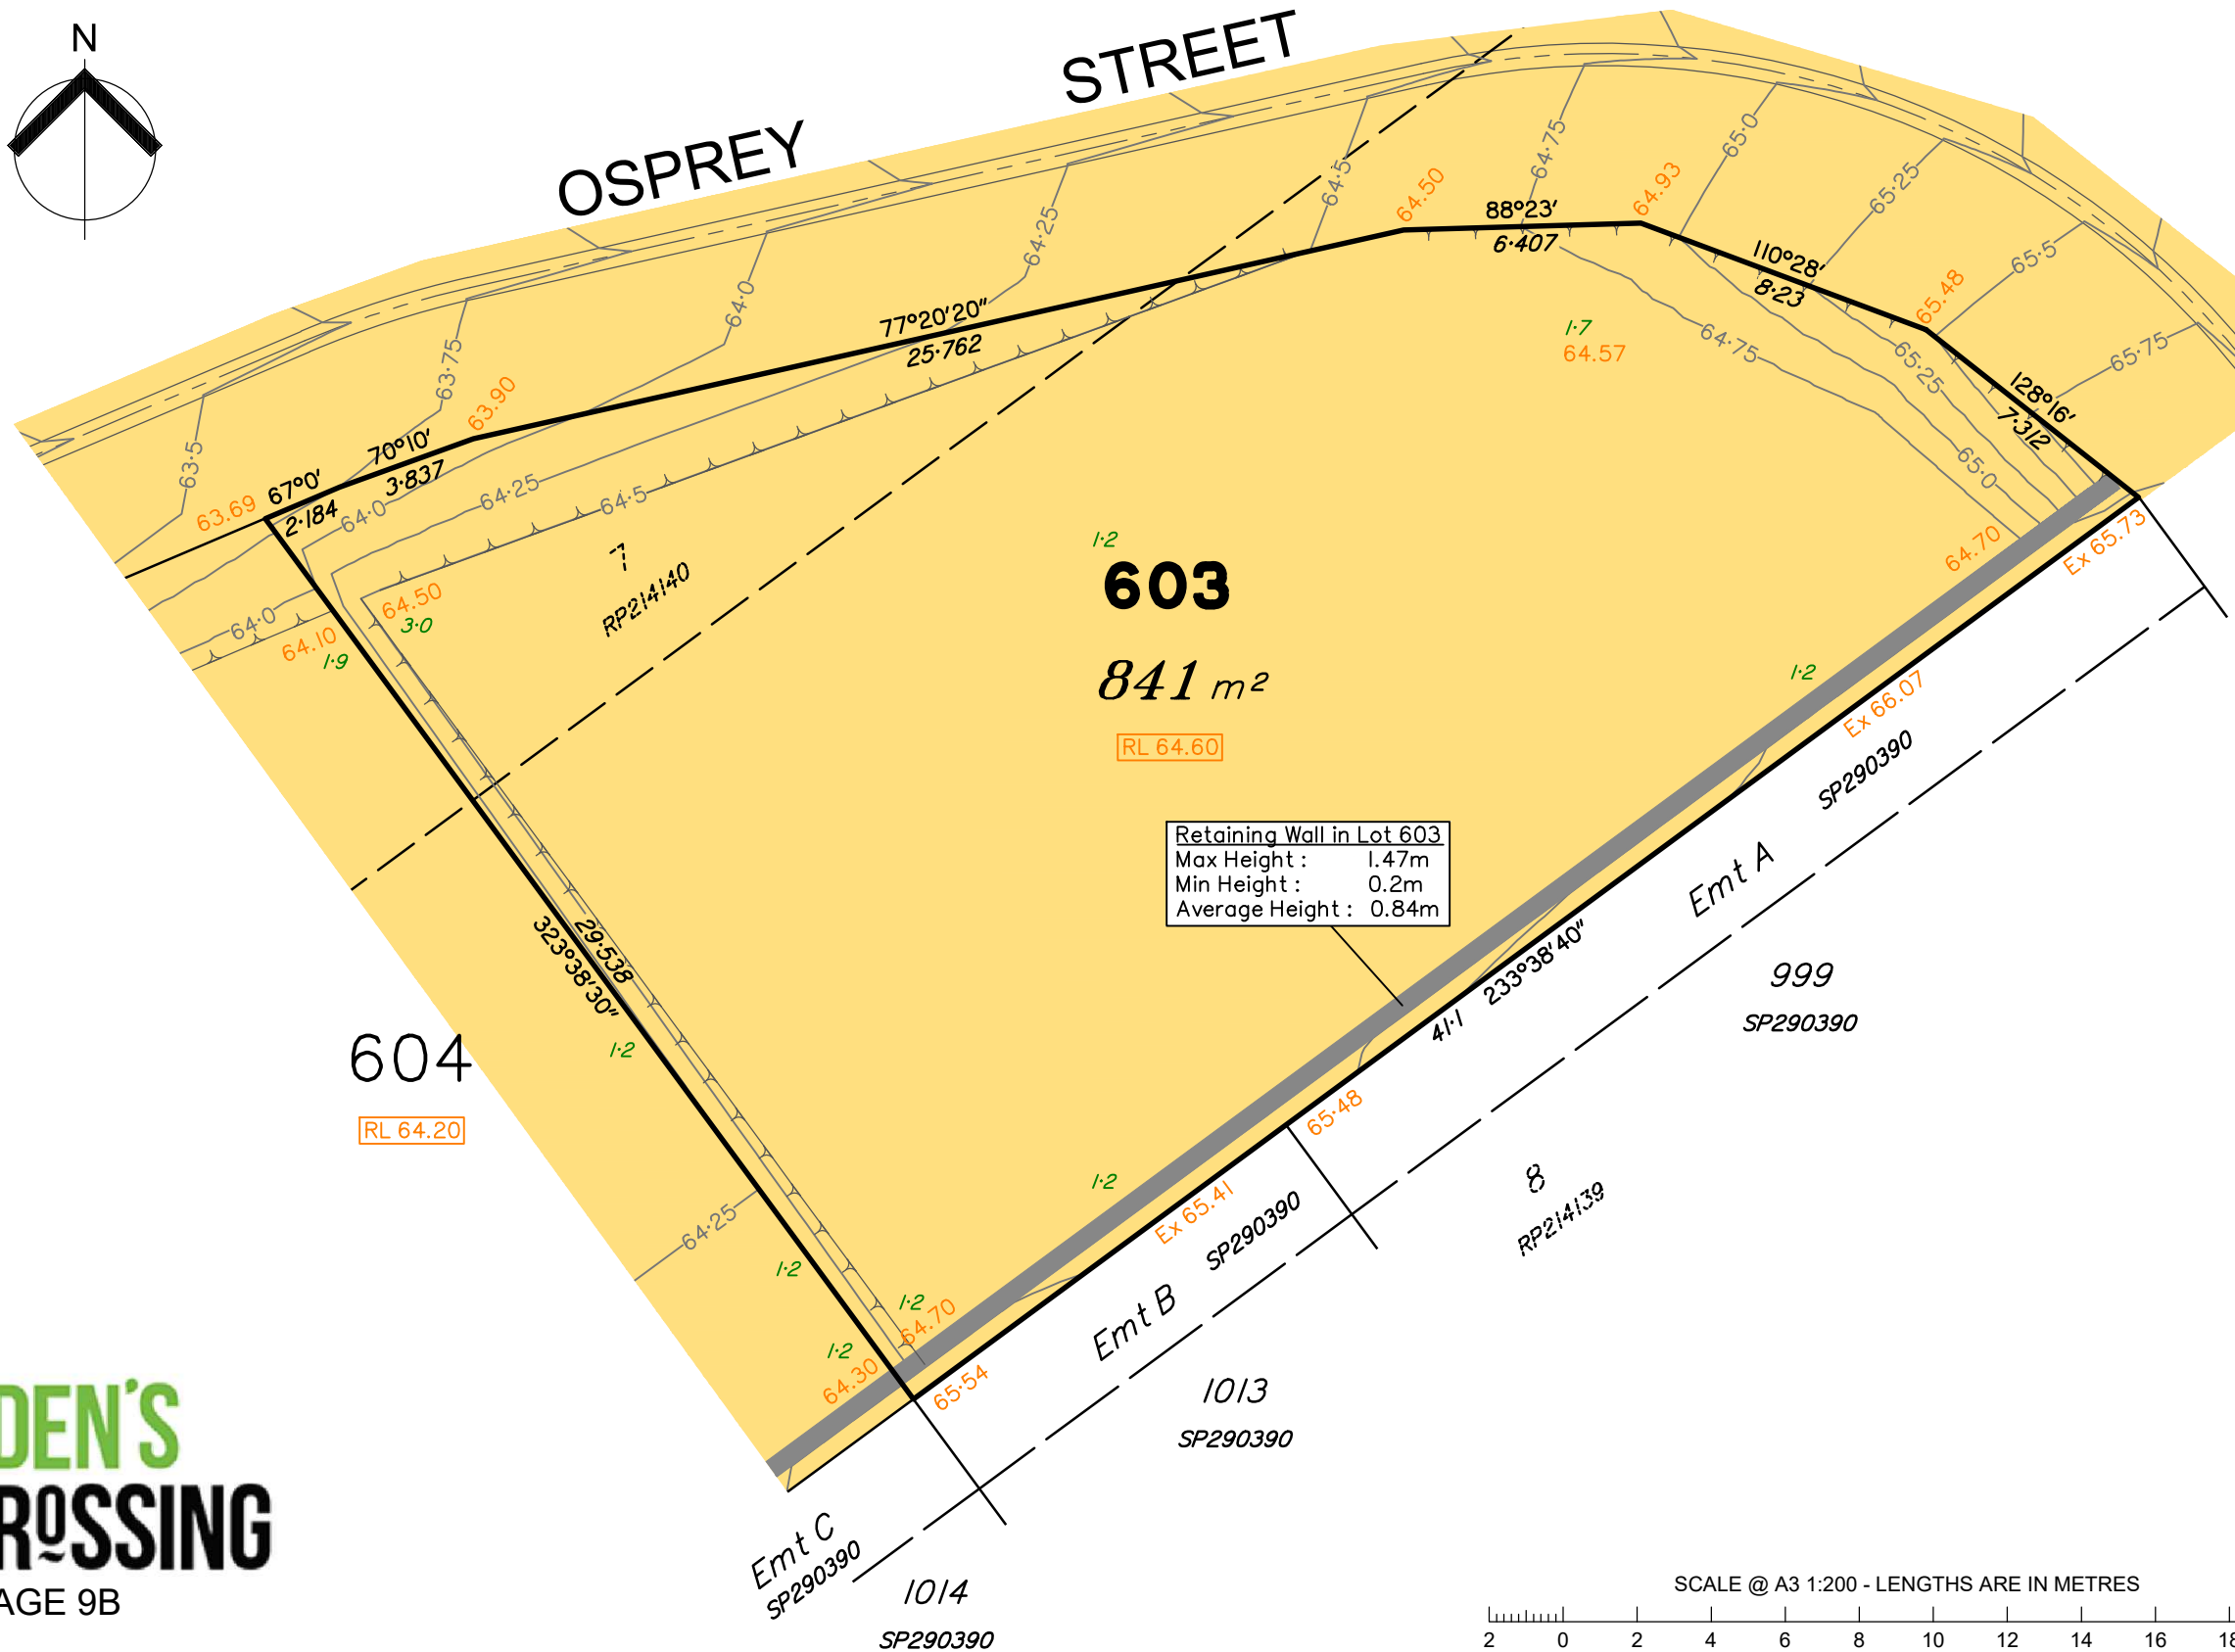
N

OSPREY STREET

63·5
63.69
67°0'
2·184
70°10'
3·837
63·75
63.90
64·0
64·25
64·0
64·5
64·50
64·75
88°23'
6·407
64.93
65·0
110°28'
8·23
65·25
65.48
65·5
128°16'
7·312
65·75
77°20'20"
25·762
1·7
64.57
64·75
65·25
65·0
64·0
64·25
64·5
7
RP214140
64.50
3·0
64·0
64.10
1·9
1·2
603
841 m²
RL 64.60
64.70
Ex 65.73
1·2
Ex 66.07
SP290390
Retaining Wall in Lot 603
Max Height : 1.47m
Min Height : 0.2m
Average Height : 0.84m
Emt A
999
SP290390
233°38'40"
41·1
323°38'30"
29·538
604
RL 64.20
1·2
65·48
8
RP214139
1·2
Ex 65.41
SP290390
64·25
1·2
1·2
64.70
1·2
64.30
65·54
Emt B
1013
SP290390
Emt C
SP290390
1014
SP290390

DEN'S
ROSSING
AGE 9B

SCALE @ A3 1:200 - LENGTHS ARE IN METRES
2 0 2 4 6 8 10 12 14 16 18